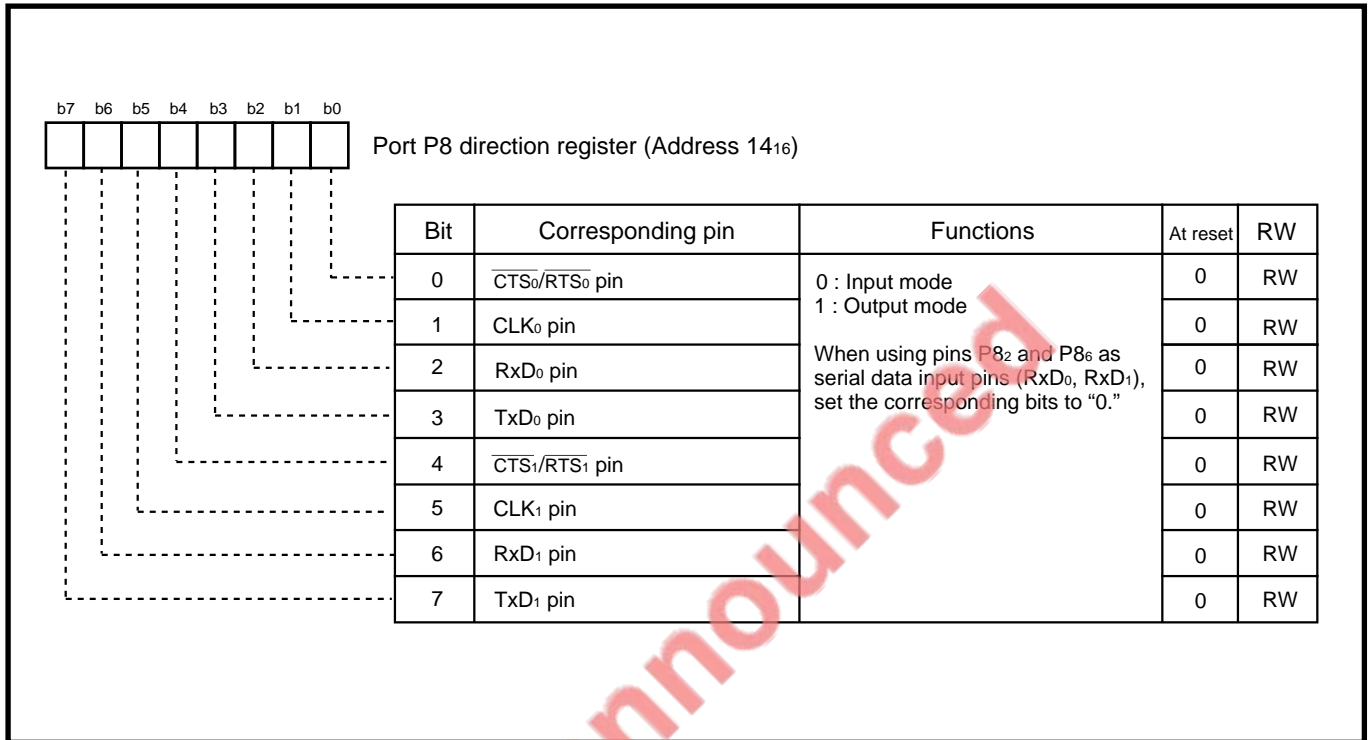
b7 b6 b5 b4 b3 b2 b1 b0

Port P8 direction register (Address $14_{16}$)

| Bit | Corresponding pin | Functions | At reset | RW |
|---|---|---|---|---|
| 0 | $\overline{CTS_0}/\overline{RTS_0}$ pin | 0 : Input mode<br>1 : Output mode<br><br>When using pins $P8_2$ and $P8_6$ as serial data input pins ($RxD_0$, $RxD_1$), set the corresponding bits to "0." | 0 | RW |
| 1 | $CLK_0$ pin | | 0 | RW |
| 2 | $RxD_0$ pin | | 0 | RW |
| 3 | $TxD_0$ pin | | 0 | RW |
| 4 | $\overline{CTS_1}/\overline{RTS_1}$ pin | | 0 | RW |
| 5 | $CLK_1$ pin | | 0 | RW |
| 6 | $RxD_1$ pin | | 0 | RW |
| 7 | $TxD_1$ pin | | 0 | RW |

nnounced